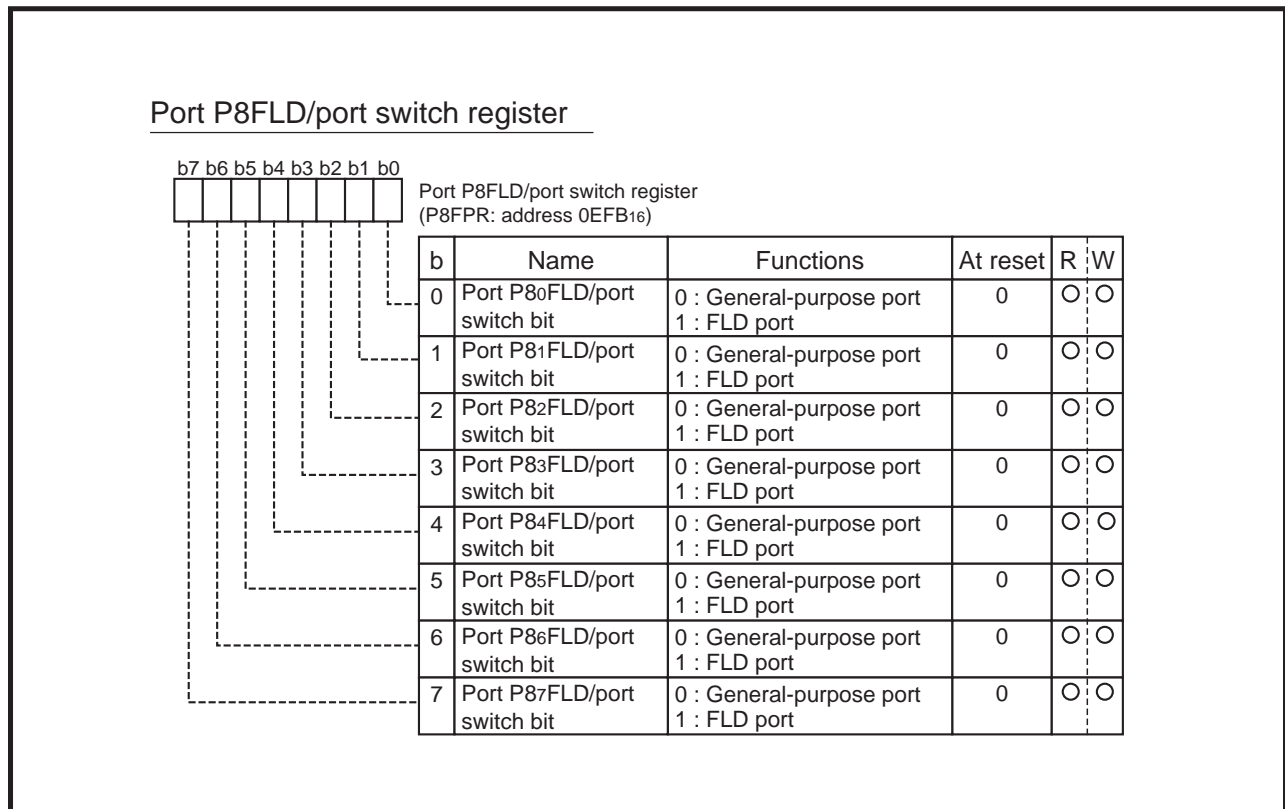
Port P8FLD/port switch register

b7 b6 b5 b4 b3 b2 b1 b0

Port P8FLD/port switch register
(P8FPR: address 0EFB$_{16}$)

| b | Name | Functions | At reset | R | W |
|---|---|---|---|---|---|
| 0 | Port P8$_0$FLD/port switch bit | 0 : General-purpose port 1 : FLD port | 0 | O | O |
| 1 | Port P8$_1$FLD/port switch bit | 0 : General-purpose port 1 : FLD port | 0 | O | O |
| 2 | Port P8$_2$FLD/port switch bit | 0 : General-purpose port 1 : FLD port | 0 | O | O |
| 3 | Port P8$_3$FLD/port switch bit | 0 : General-purpose port 1 : FLD port | 0 | O | O |
| 4 | Port P8$_4$FLD/port switch bit | 0 : General-purpose port 1 : FLD port | 0 | O | O |
| 5 | Port P8$_5$FLD/port switch bit | 0 : General-purpose port 1 : FLD port | 0 | O | O |
| 6 | Port P8$_6$FLD/port switch bit | 0 : General-purpose port 1 : FLD port | 0 | O | O |
| 7 | Port P8$_7$FLD/port switch bit | 0 : General-purpose port 1 : FLD port | 0 | O | O |